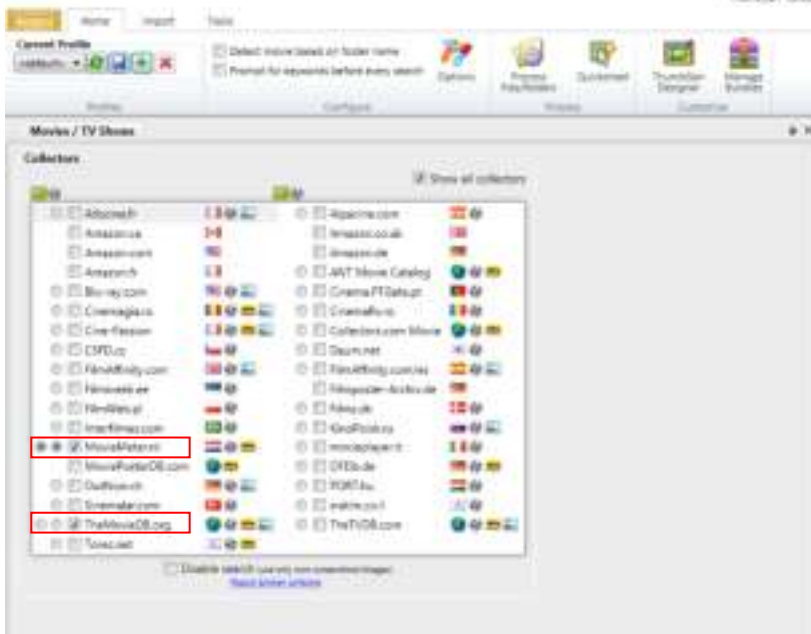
Home Import Tools

Current Profile

Detect movie based on folder name

Prompt for keywords before every search

Options

Process Files/Folders

Quickstart

Thumbnail Designer

Manage Bundles

Profiles

Configure

Process

Customize

Movies / TV Shows

Collectors

Show all collectors

Allocine.fr

Amazon.ca

Amazon.com

Amazon.fr

Blu-ray.com

Cinemagia.ro

Cine-Passion

CSFD.cz

FilmAffinity.com

Filmiveebee

FilmWeb.pl

Interfilmes.com

MovieMeter.nl

MoviePosterDB.com

Outnow.ch

Sinemalar.com

TheMovieDB.org

Tores.net

Alpacine.com

Amazon.co.uk

Amazon.de

ANT Movie Catalog

Cinema PTGate.pt

Cinemafil.ro

Collectors.com Movie

Daum.net

FilmAffinity.com/es

Filmposter-archiv.de

Filmz.dk

KinoPoisk.ru

movieplayer.it

OFDb.de

PORT.hu

wakme.co.il

TheTVDB.com

Disable search (use only non-networked images)

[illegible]